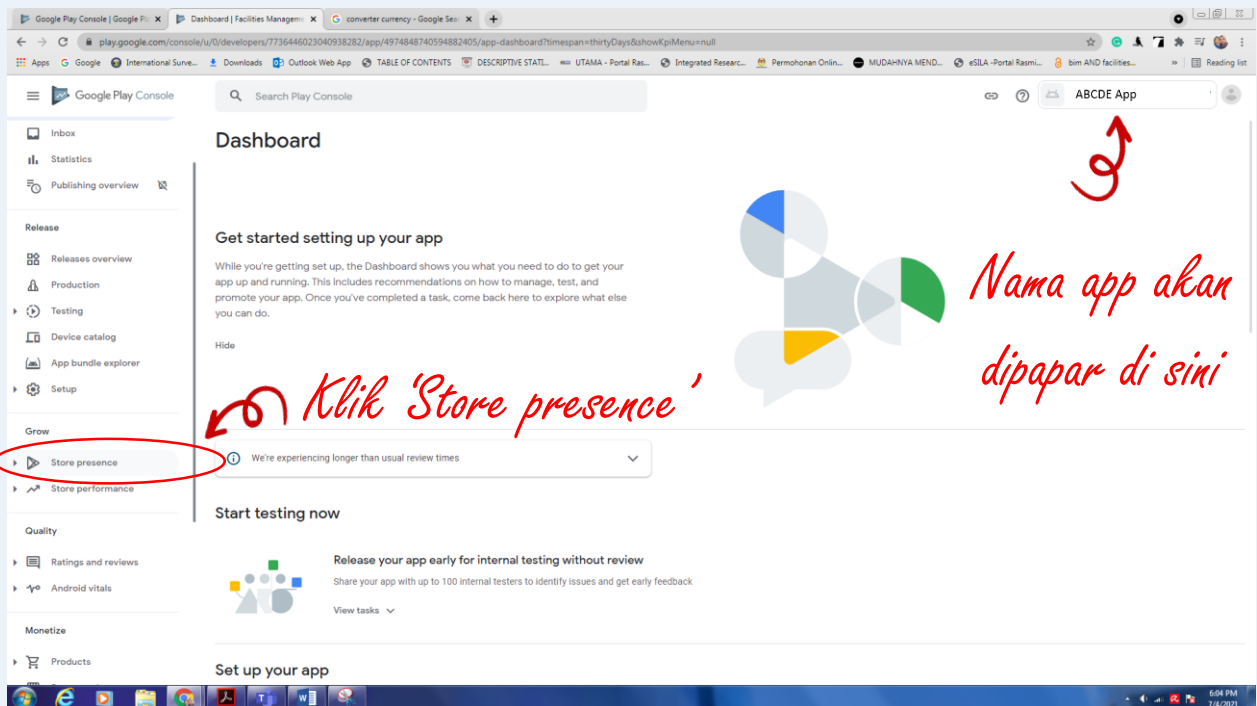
Google Play Console | Google Pl ×
Dashboard | Facilities Manageme ×
converter currency - Google Sea ×
+

play.google.com/console/u/0/developers/7736446023040938282/app/4974848740594882405/app-dashboard?timespan=thirtyDays&showKpiMenu=null

Apps  Google  International Surve...  Downloads  Outlook Web App  TABLE OF CONTENTS  DESCRIPTIVE STATI...  UTAMA - Portal Ras...  Integrated Researc...  Permohonan Onlin...  MUDAHNYA MEND...  eSILA -Portal Rasmi...  bim AND facilities...  »  Reading list

Google Play Console

Search Play Console

ABCDE App

Inbox
Statistics
Publishing overview

Release
Releases overview
Production
Testing
Device catalog
App bundle explorer
Setup

Grow
Store presence
Store performance

Quality
Ratings and reviews
Android vitals

Monetize
Products

Dashboard

Get started setting up your app

While you're getting set up, the Dashboard shows you what you need to do to get your app up and running. This includes recommendations on how to manage, test, and promote your app. Once you've completed a task, come back here to explore what else you can do.

Hide

Nama app akan dipapar di sini

Klik 'Store presence'

We're experiencing longer than usual review times

Start testing now

Release your app early for internal testing without review

Share your app with up to 100 internal testers to identify issues and get early feedback

View tasks

Set up your app

6:04 PM
7/4/2021